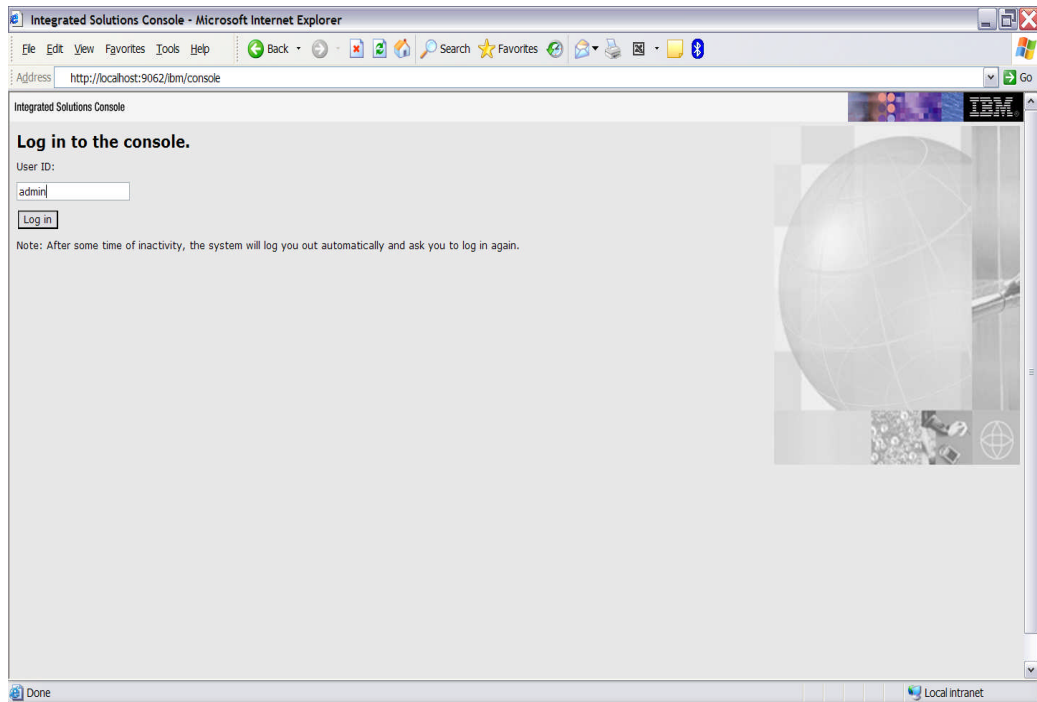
Integrated Solutions Console - Microsoft Internet Explorer

File Edit View Favorites Tools Help Back Search Favorites

Address http://localhost:9062/ibm/console Go

Integrated Solutions Console IBM

Log in to the console.

User ID:

admin

Log in

Note: After some time of inactivity, the system will log you out automatically and ask you to log in again.

Done Local intranet